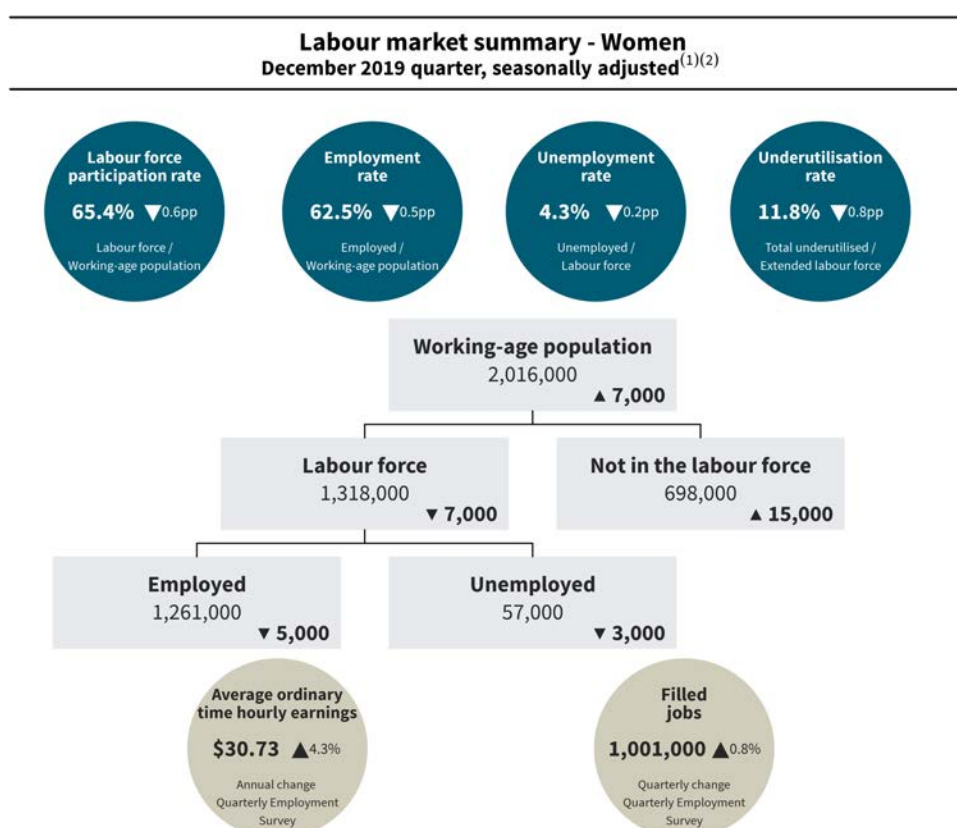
Labour market summary - Women
December 2019 quarter, seasonally adjusted$^{(1)(2)}$

Labour force participation rate
65.4% ▼0.6pp
Labour force / Working-age population

Employment rate
62.5% ▼0.5pp
Employed / Working-age population

Unemployment rate
4.3% ▼0.2pp
Unemployed / Labour force

Underutilisation rate
11.8% ▼0.8pp
Total underutilised / Extended labour force

Working-age population
2,016,000
▲ 7,000

Labour force
1,318,000
▼ 7,000

Not in the labour force
698,000
▲ 15,000

Employed
1,261,000
▼ 5,000

Unemployed
57,000
▼ 3,000

Average ordinary time hourly earnings
$30.73 ▲4.3%
Annual change
Quarterly Employment Survey

Filled jobs
1,001,000 ▲0.8%
Quarterly change
Quarterly Employment Survey